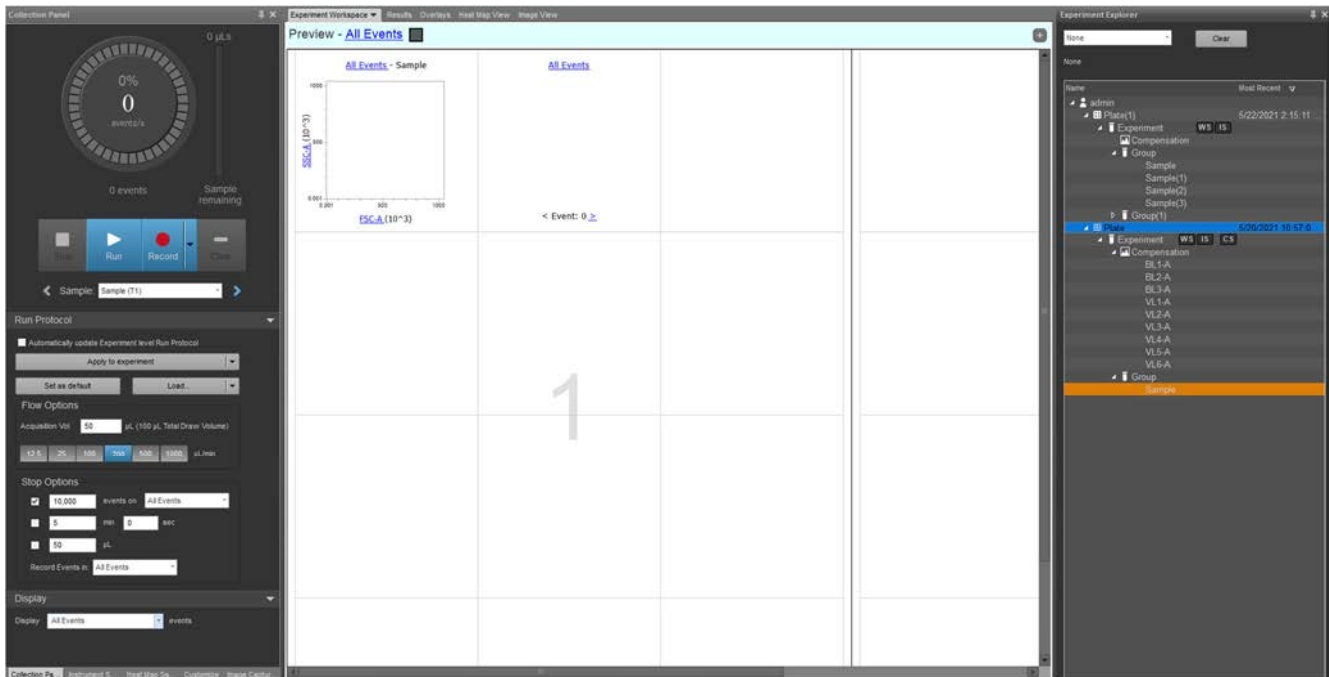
Collection Panel

0 µLs

0%
0
events/s

0 events
Sample remaining

Stop Run Record Clear

< Sample: Sample (T1) >

Run Protocol

Automatically update Experiment level Run Protocol

Apply to experiment

Set as default
Load...

Flow Options

Acquisition Vol: 50 µL (100 µL Total Draw Volume)

12.5 25 100 200 500 1000 uL/min

Stop Options

10,000 events on All Events

5 min 0 sec

50 µL

Record Events in: All Events

Display

Display: All Events events

Collection Pa... Instrument S... Heat Map Se... Customize Image Captur...

Experiment Workspace Results Overlays Heat Map View Image View

Preview - All Events

All Events - Sample

1000
SSC-A (10^3)
500
0.001
0.001 500 1000
FSC-A (10^3)

All Events

< Event: 0 >

1

Experiment Explorer

None

Clear

None

Name Most Recent

admin
Plate(1) 5/22/2021 2:15:11 ...
Experiment WS IS
Compensation
Group
Sample
Sample(1)
Sample(2)
Sample(3)
Group(1)
Plate 5/20/2021 10:57:0...
Experiment WS IS CS
Compensation
BL1-A
BL2-A
BL3-A
VL1-A
VL2-A
VL3-A
VL4-A
VL5-A
VL6-A
Group
Sample